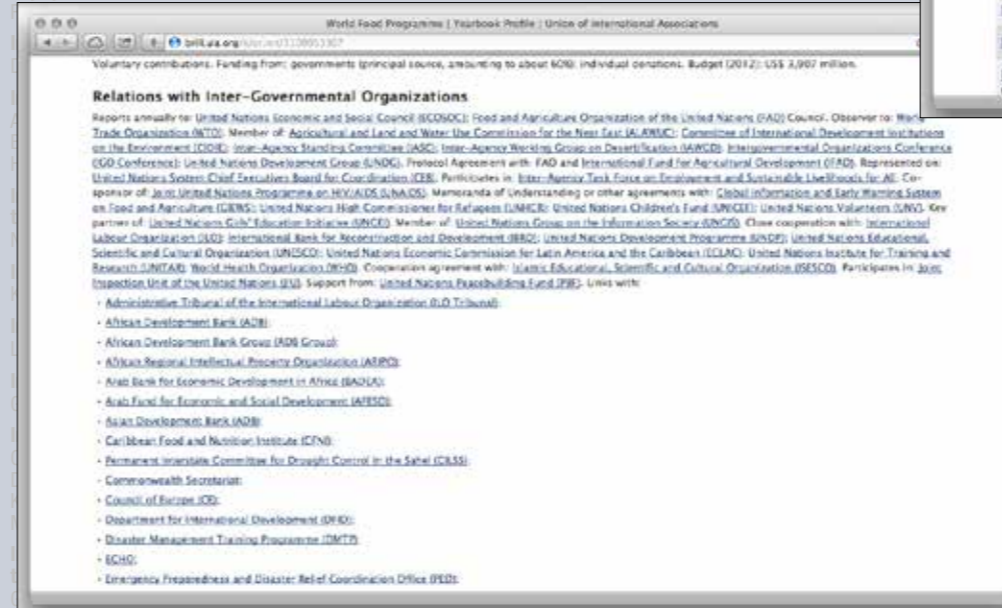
World Food Programme | Yearbook Profile | Union of International Associations

brill.uia.org/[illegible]

Voluntary contributions. Funding from: governments (principal source, amounting to about 60%); individual donations. Budget (2012): US$ 3,907 million.

Relations with Inter-Governmental Organizations

Reports annually to: United Nations Economic and Social Council (ECOSOC); Food and Agriculture Organization of the United Nations (FAO) Council. Observer to: World Trade Organization (WTO). Member of: Agricultural and Land and Water Use Commission for the Near East (ALAWUC); Committee of International Development Institutions on the Environment (CIDIE); Inter-Agency Standing Committee (IASC); Inter-Agency Working Group on Desertification (IAWGD); Intergovernmental Organizations Conference (IGO Conference); United Nations Development Group (UNDG). Protocol Agreement with: FAO and International Fund for Agricultural Development (IFAD). Represented on: United Nations System Chief Executives Board for Coordination (CEB). Participates in: Inter-Agency Task Force on Employment and Sustainable Livelihoods for All. Co-sponsor of: Joint United Nations Programme on HIV/AIDS (UNAIDS). Memoranda of Understanding or other agreements with: Global Information and Early Warning System on Food and Agriculture (GIEWS); United Nations High Commissioner for Refugees (UNHCR); United Nations Children's Fund (UNICEF); United Nations Volunteers (UNV). Key partner of: United Nations Girls' Education Initiative (UNGEI). Member of: United Nations Group on the Information Society (UNGIS). Close cooperation with: International Labour Organization (ILO); International Bank for Reconstruction and Development (IBRD); United Nations Development Programme (UNDP); United Nations Educational, Scientific and Cultural Organization (UNESCO); United Nations Economic Commission for Latin America and the Caribbean (ECLAC); United Nations Institute for Training and Research (UNITAR); World Health Organization (WHO). Cooperation agreement with: Islamic Educational, Scientific and Cultural Organization (ISESCO). Participates in: Joint Inspection Unit of the United Nations (JIU). Support from: United Nations Peacebuilding Fund (PBF). Links with:

- Administrative Tribunal of the International Labour Organization (ILO Tribunal);
- African Development Bank (ADB);
- African Development Bank Group (ADB Group);
- African Regional Intellectual Property Organization (ARIPO);
- Arab Bank for Economic Development in Africa (BADEA);
- Arab Fund for Economic and Social Development (AFESD);
- Asian Development Bank (ADB);
- Caribbean Food and Nutrition Institute (CFNI);
- Permanent Interstate Committee for Drought Control in the Sahel (CILSS);
- Commonwealth Secretariat;
- Council of Europe (CE);
- Department for International Development (DFID);
- Disaster Management Training Programme (DMTP);
- ECHO;
- Emergency Preparedness and Disaster Relief Coordination Office (PED);